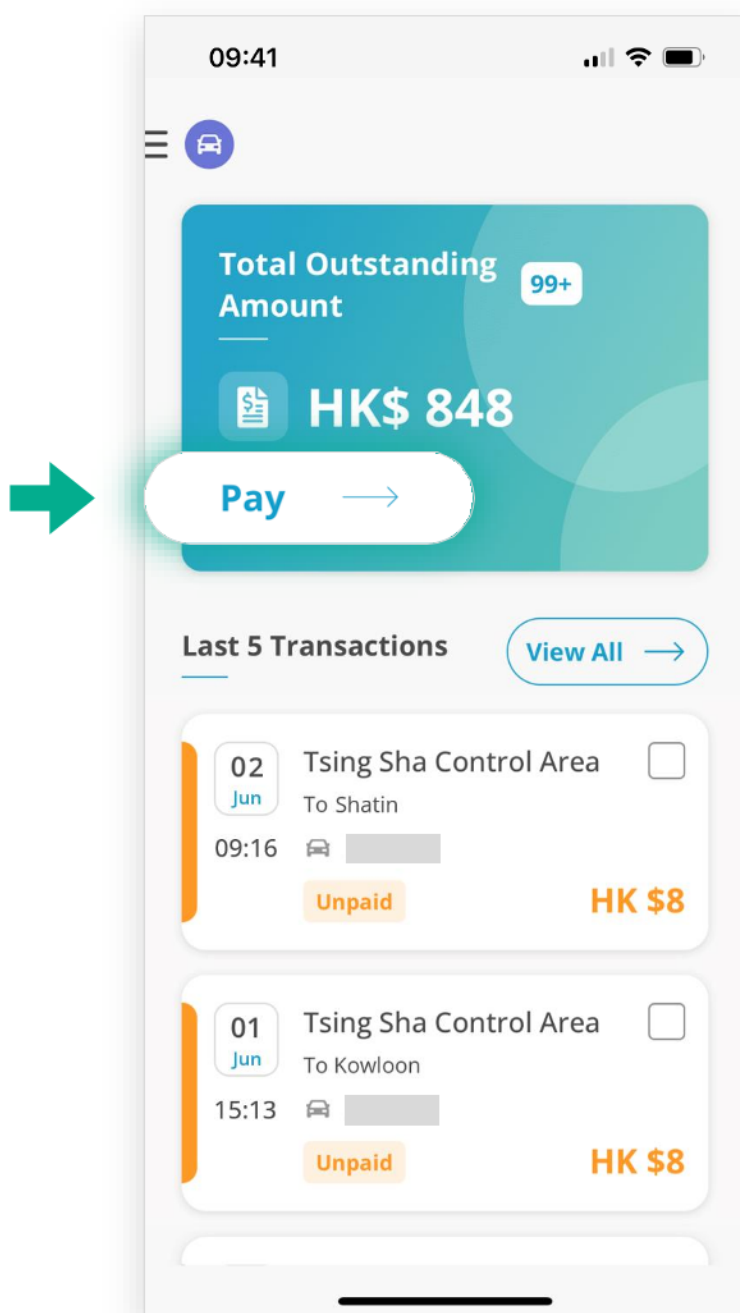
09:41

Total Outstanding Amount

99+

HK$ 848

Pay

Last 5 Transactions

View All

02
Jun
09:16

Tsing Sha Control Area
To Shatin

Unpaid

HK $8

01
Jun
15:13

Tsing Sha Control Area
To Kowloon

Unpaid

HK $8